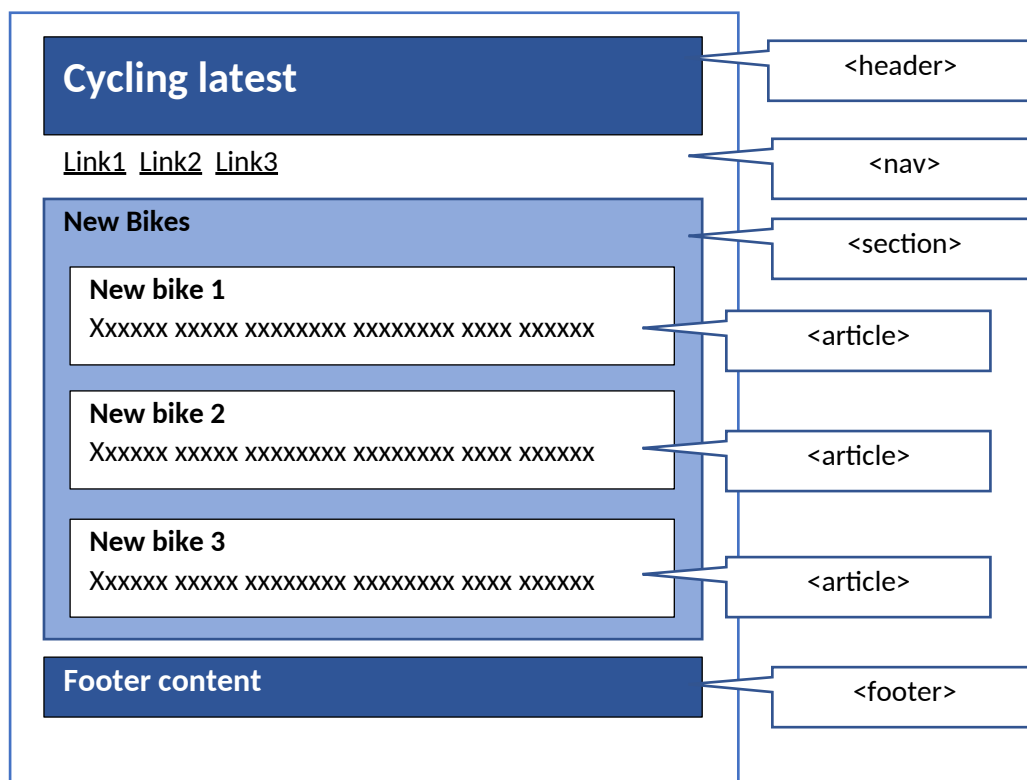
Cycling latest

<header>

Link1 Link2 Link3

<nav>

New Bikes

<section>

New bike 1
Xxxxxx xxxxx xxxxxxxx xxxxxxxx xxxx xxxxxx

<article>

New bike 2
Xxxxxx xxxxx xxxxxxxx xxxxxxxx xxxx xxxxxx

<article>

New bike 3
Xxxxxx xxxxx xxxxxxxx xxxxxxxx xxxx xxxxxx

<article>

Footer content

<footer>